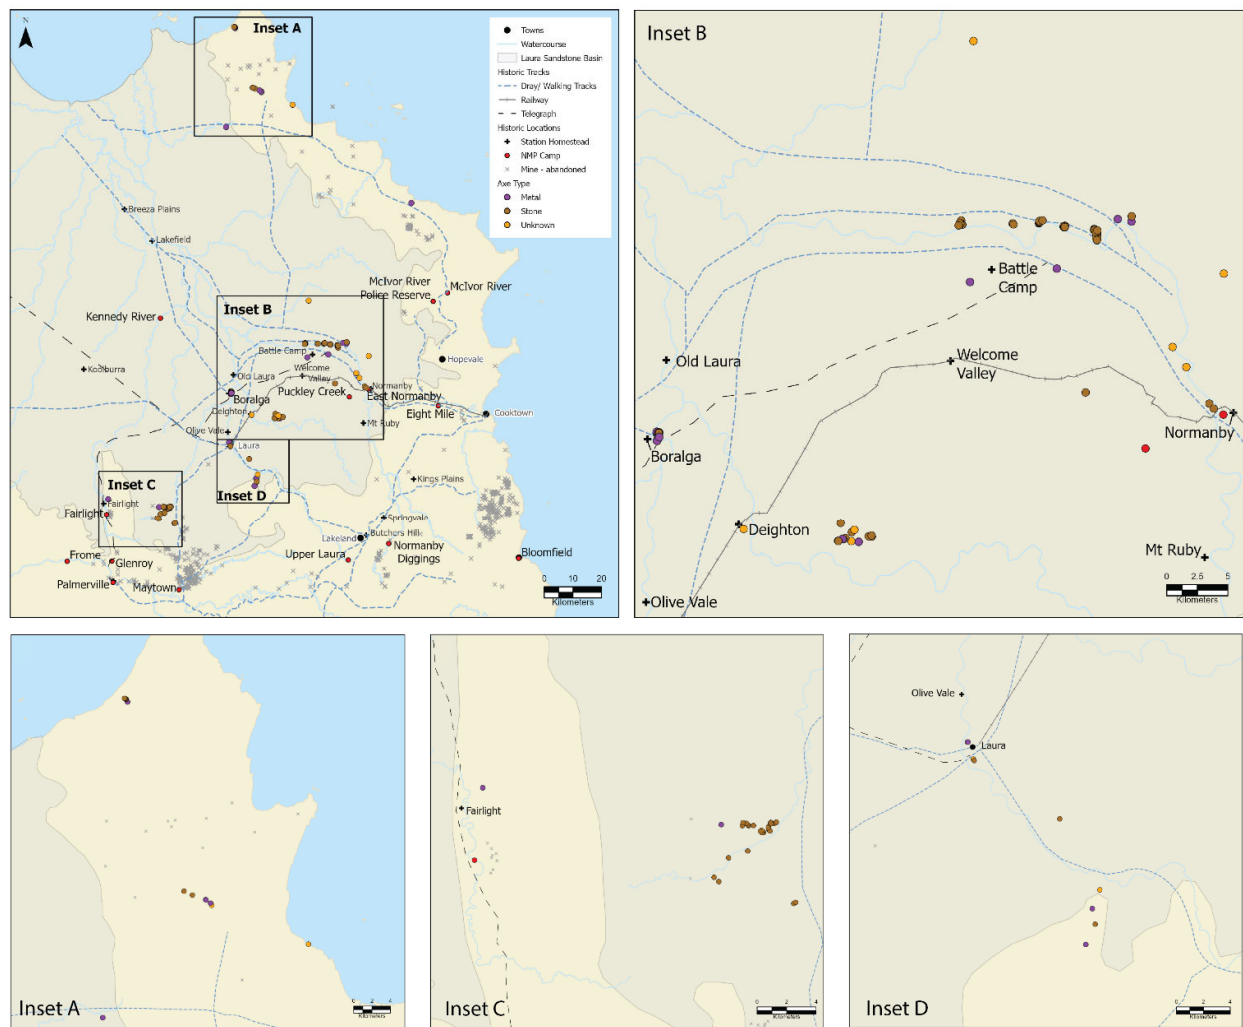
N

Inset A

Towns
Watercourse
Laura Sandstone Basin
Historic Tracks
Dray/ Walking Tracks
Railway
Telegraph
Historic Locations
Station Homestead
NMP Camp
Mine - abandoned
Axe Type
Metal
Stone
Unknown

Breeza Plains
Lakefield
McIvor River Police Reserve
McIvor River
Kennedy River
Inset B
Hopevale
Koolburra
Battle Camp
Old Laura
Welcome Valley
Boralga
Puckley Creek
Normanby
East Normanby
Deighton
Eight Mile
Cooktown
Olive Vale
Mt Ruby
Laura
Inset C
Inset D
Kings Plains
Fairlight
Fairlight
Springvale
Lakeland
Butchers Hill
Normanby Diggings
Frome
Glenroy
Upper Laura
Bloomfield
Palmerville
Maytown
0 10 20
Kilometers

Inset B
Battle Camp
Old Laura
Welcome Valley
Boralga
Normanby
Deighton
Mt Ruby
Olive Vale
0 2.5 5
Kilometers

Inset A

Fairlight
Inset C

Olive Vale
Laura
Inset D